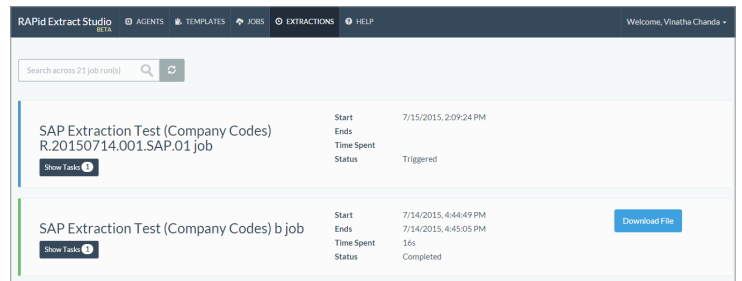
RAPid Extract Studio BETA
AGENTS
TEMPLATES
JOBS
EXTRACTIONS
HELP
Welcome, Vinatha Chanda

Search across 21 job run(s)

SAP Extraction Test (Company Codes) R.20150714.001.SAP.01 job
Show Tasks 1

Start 7/15/2015, 2:09:24 PM
Ends
Time Spent
Status Triggered

SAP Extraction Test (Company Codes) b job
Show Tasks 1

Start 7/14/2015, 4:44:49 PM
Ends 7/14/2015, 4:45:05 PM
Time Spent 16s
Status Completed

Download File